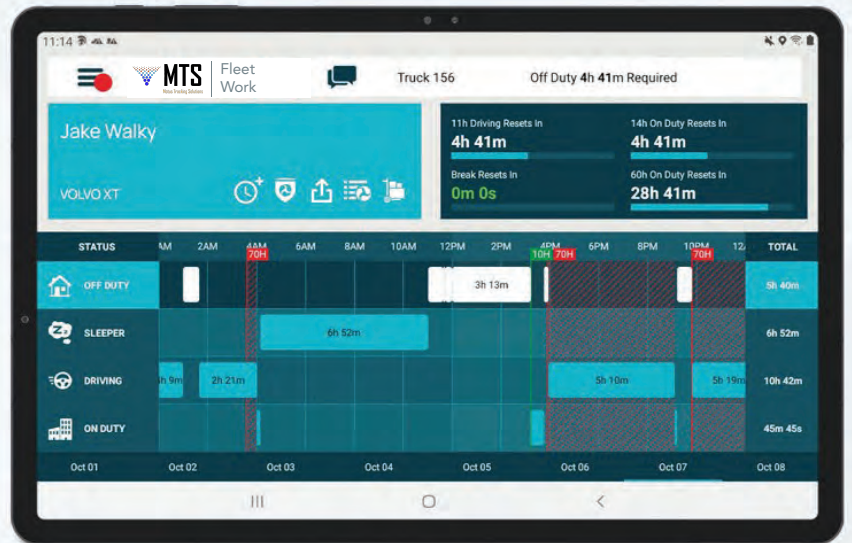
11:14

MTS Motor Tracking Solutions | Fleet Work

Truck 156

Off Duty 4h 41m Required

Jake Walky

VOLVO XT

11h Driving Resets In
4h 41m

14h On Duty Resets In
4h 41m

Break Resets In
0m 0s

60h On Duty Resets In
28h 41m

| STATUS | AM 2AM 4AM 6AM 8AM 10AM 12PM 2PM 4PM 6PM 8PM 10PM 12 | TOTAL |
|---|---|---|
| OFF DUTY | 70H 3h 13m 10H 70H 70H | 5h 40m |
| SLEEPER | 6h 52m | 6h 52m |
| DRIVING | h 9m 2h 21m 5h 10m 5h 19m | 10h 42m |
| ON DUTY | | 45m 45s |

Oct 01 Oct 02 Oct 03 Oct 04 Oct 05 Oct 06 Oct 07 Oct 08

III O <